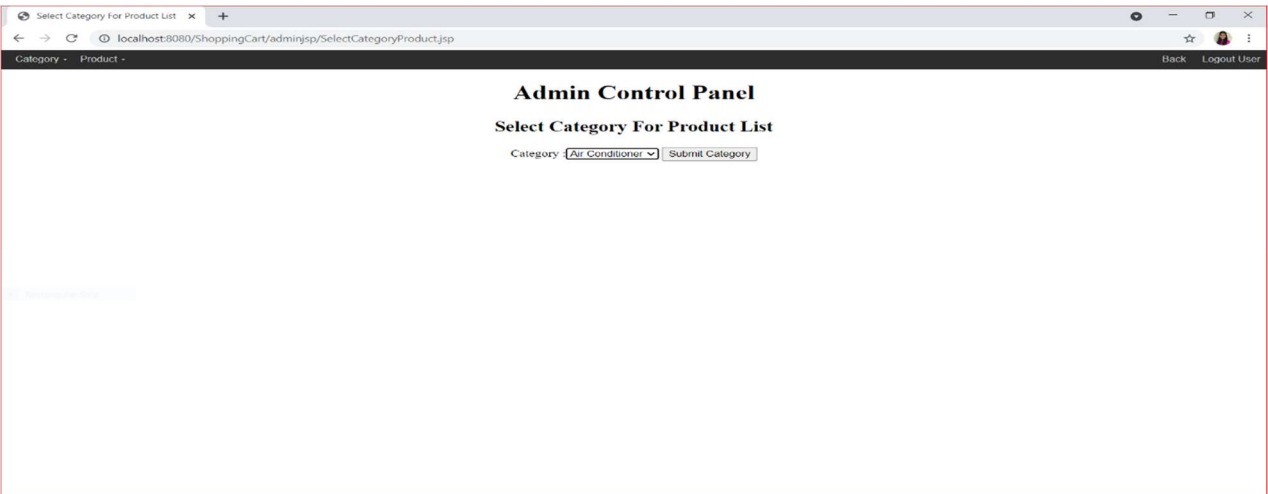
Select Category For Product List ×
localhost:8080/ShoppingCart/adminjsp/SelectCategoryProduct.jsp

Category ▾ Product ▾
Back Logout User

Admin Control Panel

Select Category For Product List

Category : Air Conditioner ▾ Submit Category